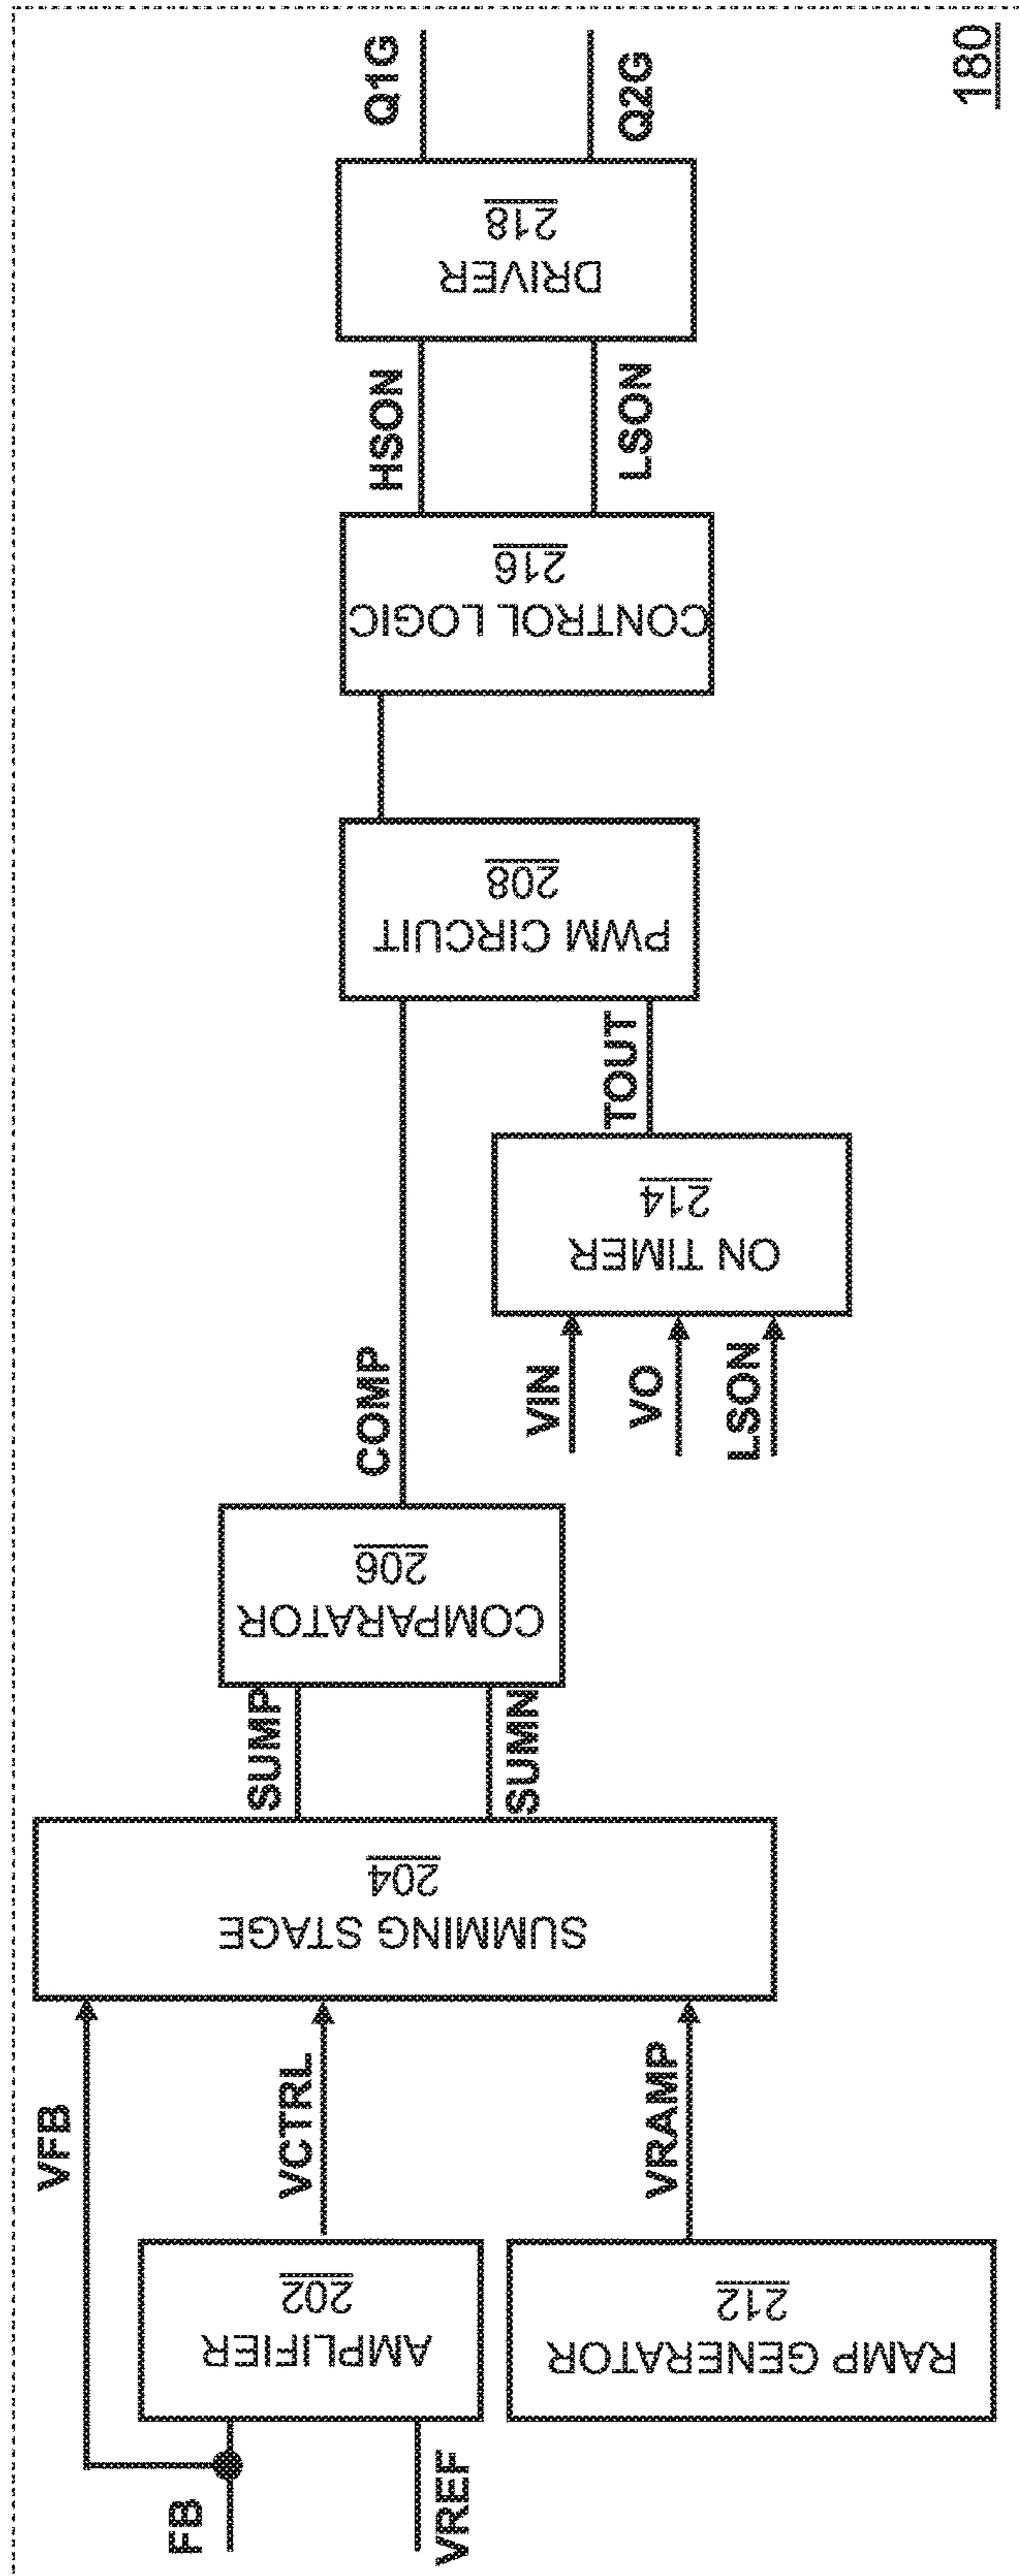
180

FB
VREF
VFB
AMPLIFIER
202
VCTRL
RAMP GENERATOR
212
VRAMP
SUMMING STAGE
204
SUMP
SUMN
COMPARATOR
206
COMP
VIN
VO
LSON
ON TIMER
214
TOUT
PWM CIRCUIT
208
CONTROL LOGIC
216
HSON
LSON
DRIVER
218
Q1G
Q2G